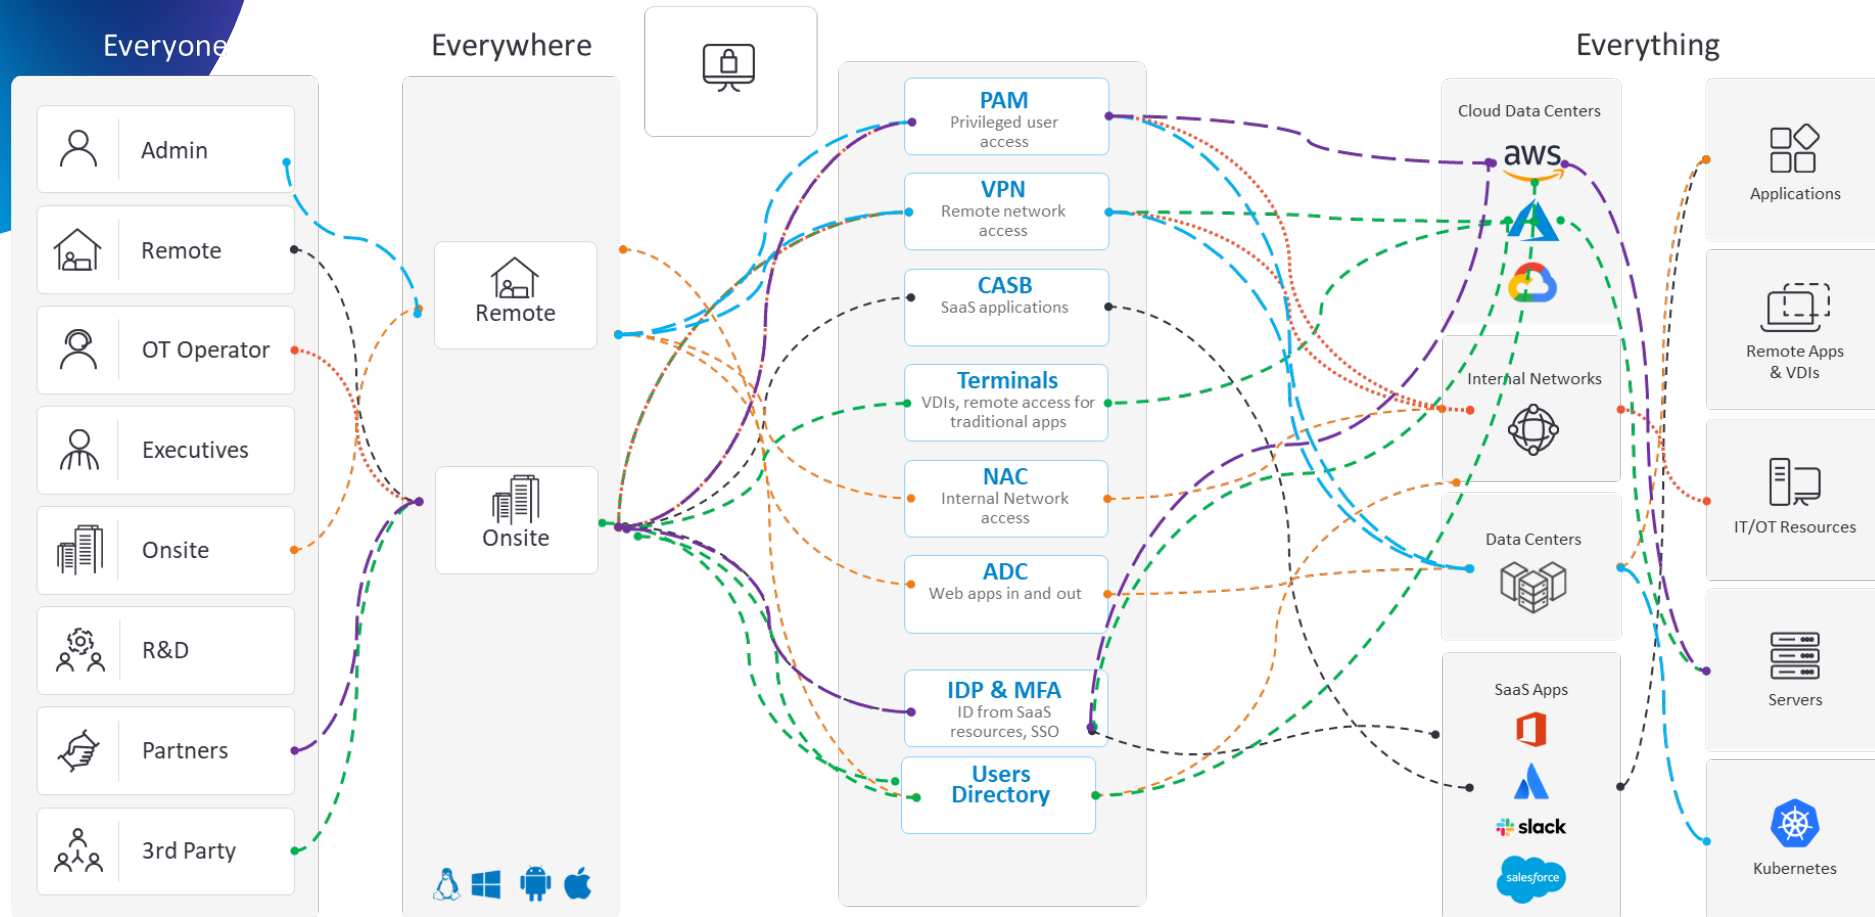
Everyone

Admin

Remote

OT Operator

Executives

Onsite

R&D

Partners

3rd Party

Everywhere

Remote

Onsite

PAM
Privileged user access

VPN
Remote network access

CASB
SaaS applications

Terminals
VDIs, remote access for traditional apps

NAC
Internal Network access

ADC
Web apps in and out

IDP & MFA
ID from SaaS resources, SSO

Users Directory

Everything

Cloud Data Centers

aws

Internal Networks

Data Centers

SaaS Apps

slack

salesforce

Applications

Remote Apps & VDIs

IT/OT Resources

Servers

Kubernetes